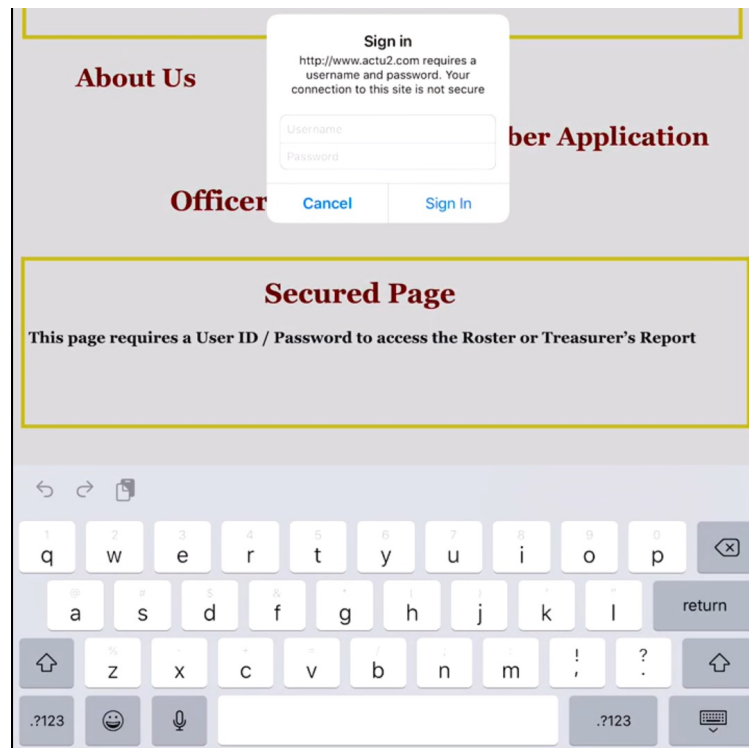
About Us

ber Application

Officer

Sign in

http://www.actu2.com requires a username and password. Your connection to this site is not secure

Username

Password

Cancel Sign In

Secured Page

This page requires a User ID / Password to access the Roster or Treasurer's Report

1 2 3 4 5 6 7 8 9 0
q w e r t y u i o p

@ # $ & * ( ) ' "
a s d f g h j k l return

% - + = / ; : ! ?
z x c v b n m , .

.?123 .?123